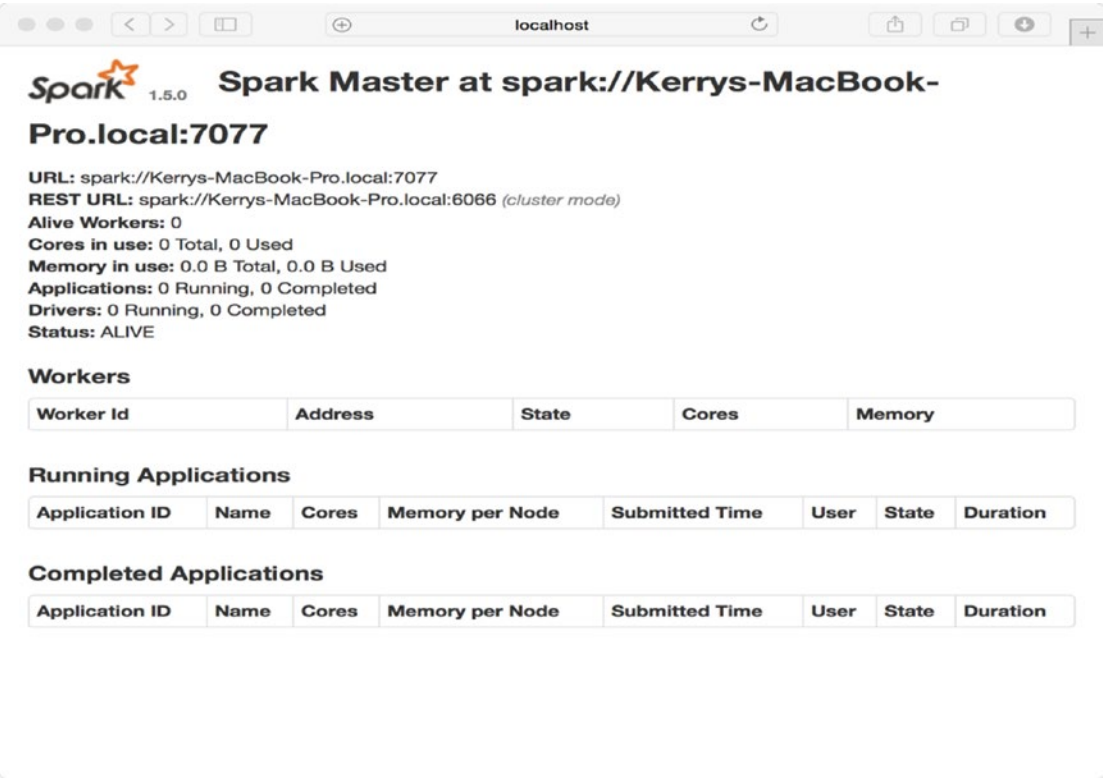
localhost

Spark 1.5.0 Spark Master at spark://Kerrys-MacBook-Pro.local:7077

**URL:** spark://Kerrys-MacBook-Pro.local:7077
**REST URL:** spark://Kerrys-MacBook-Pro.local:6066 *(cluster mode)*
**Alive Workers:** 0
**Cores in use:** 0 Total, 0 Used
**Memory in use:** 0.0 B Total, 0.0 B Used
**Applications:** 0 Running, 0 Completed
**Drivers:** 0 Running, 0 Completed
**Status:** ALIVE

Workers

| Worker Id | Address | State | Cores | Memory |
|---|---|---|---|---|

Running Applications

| Application ID | Name | Cores | Memory per Node | Submitted Time | User | State | Duration |
|---|---|---|---|---|---|---|---|

Completed Applications

| Application ID | Name | Cores | Memory per Node | Submitted Time | User | State | Duration |
|---|---|---|---|---|---|---|---|